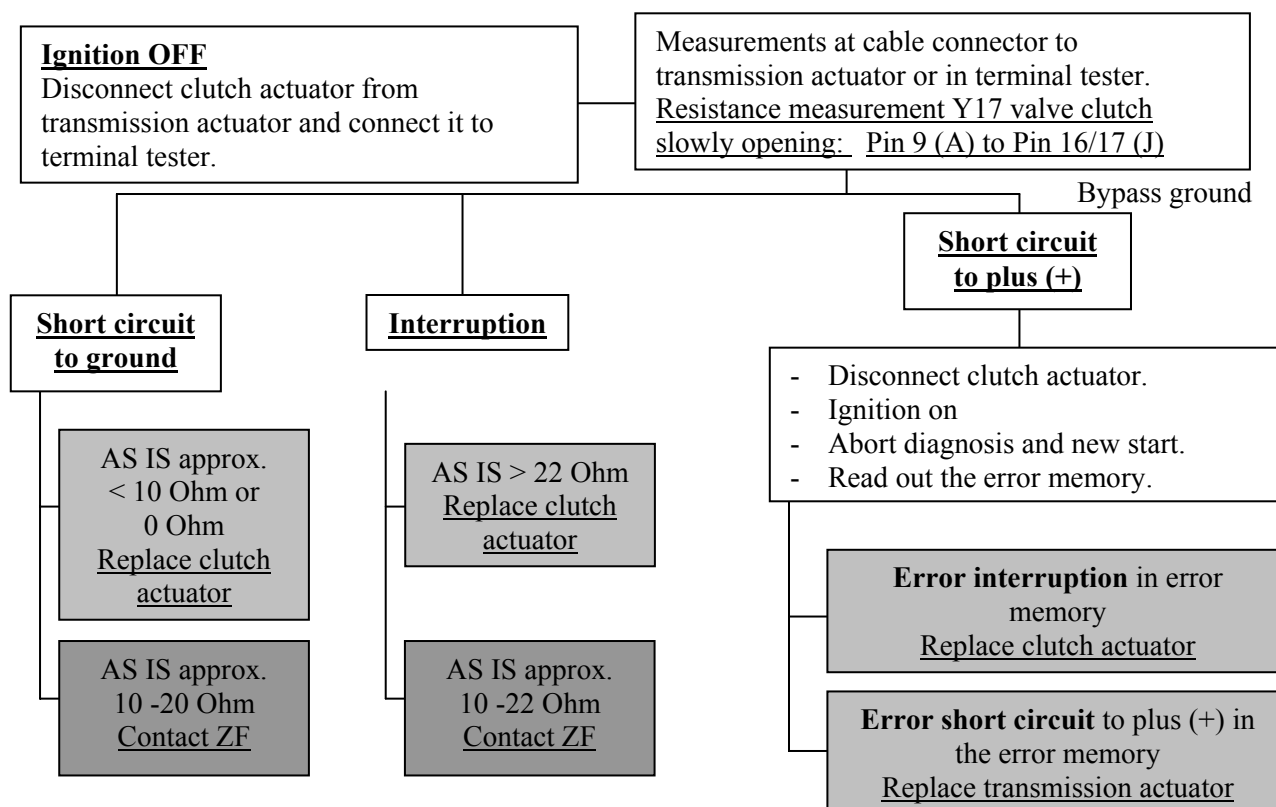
Ignition OFF
Disconnect clutch actuator from transmission actuator and connect it to terminal tester.

Measurements at cable connector to transmission actuator or in terminal tester.
Resistance measurement Y17 valve clutch slowly opening: Pin 9 (A) to Pin 16/17 (J)

Bypass ground

Short circuit to ground

AS IS approx. < 10 Ohm or 0 Ohm
Replace clutch actuator

AS IS approx. 10 -20 Ohm
Contact ZF

Interruption

AS IS > 22 Ohm
Replace clutch actuator

AS IS approx. 10 -22 Ohm
Contact ZF

Short circuit to plus (+)

- Disconnect clutch actuator.
- Ignition on
- Abort diagnosis and new start.
- Read out the error memory.

Error interruption in error memory
Replace clutch actuator

Error short circuit to plus (+) in the error memory
Replace transmission actuator